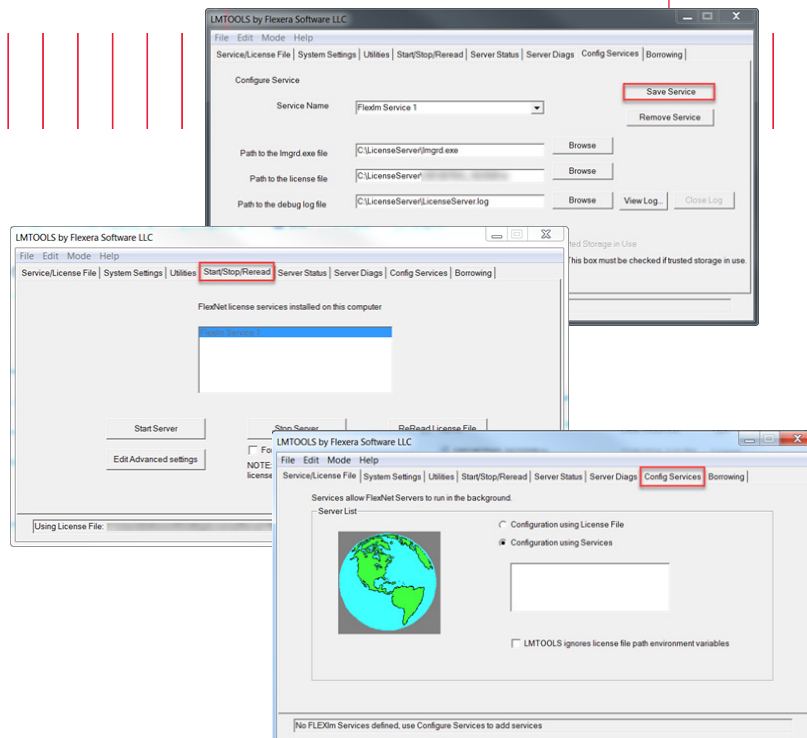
LMTOOLS by Flexera Software LLC

File Edit Mode Help

Service/License File | System Settings | Utilities | Start/Stop/Reread | Server Status | Server Diags | Config Services | Borrowing

Configure Service

Service Name FlexIm Service 1

Save Service

Remove Service

Path to the lmgrd.exe file C:\LicenseServer\lmgrd.exe Browse

Path to the license file C:\LicenseServer\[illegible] Browse

Path to the debug log file C:\LicenseServer\LicenseServer.log Browse View Log... Close Log

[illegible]ted Storage in Use

This box must be checked if trusted storage in use.

LMTOOLS by Flexera Software LLC

File Edit Mode Help

Service/License File | System Settings | Utilities | Start/Stop/Reread | Server Status | Server Diags | Config Services | Borrowing

FlexNet license services installed on this computer

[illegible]

Start Server

Stop Server

ReRead License File

Edit Advanced settings

Fo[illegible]

NOTE: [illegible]

licens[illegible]

Using License File: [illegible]

LMTOOLS by Flexera Software LLC

File Edit Mode Help

Service/License File | System Settings | Utilities | Start/Stop/Reread | Server Status | Server Diags | Config Services | Borrowing

Services allow FlexNet Servers to run in the background.

Server List

Configuration using License File

Configuration using Services

LMTOOLS ignores license file path environment variables

No FLEXlm Services defined, use Configure Services to add services